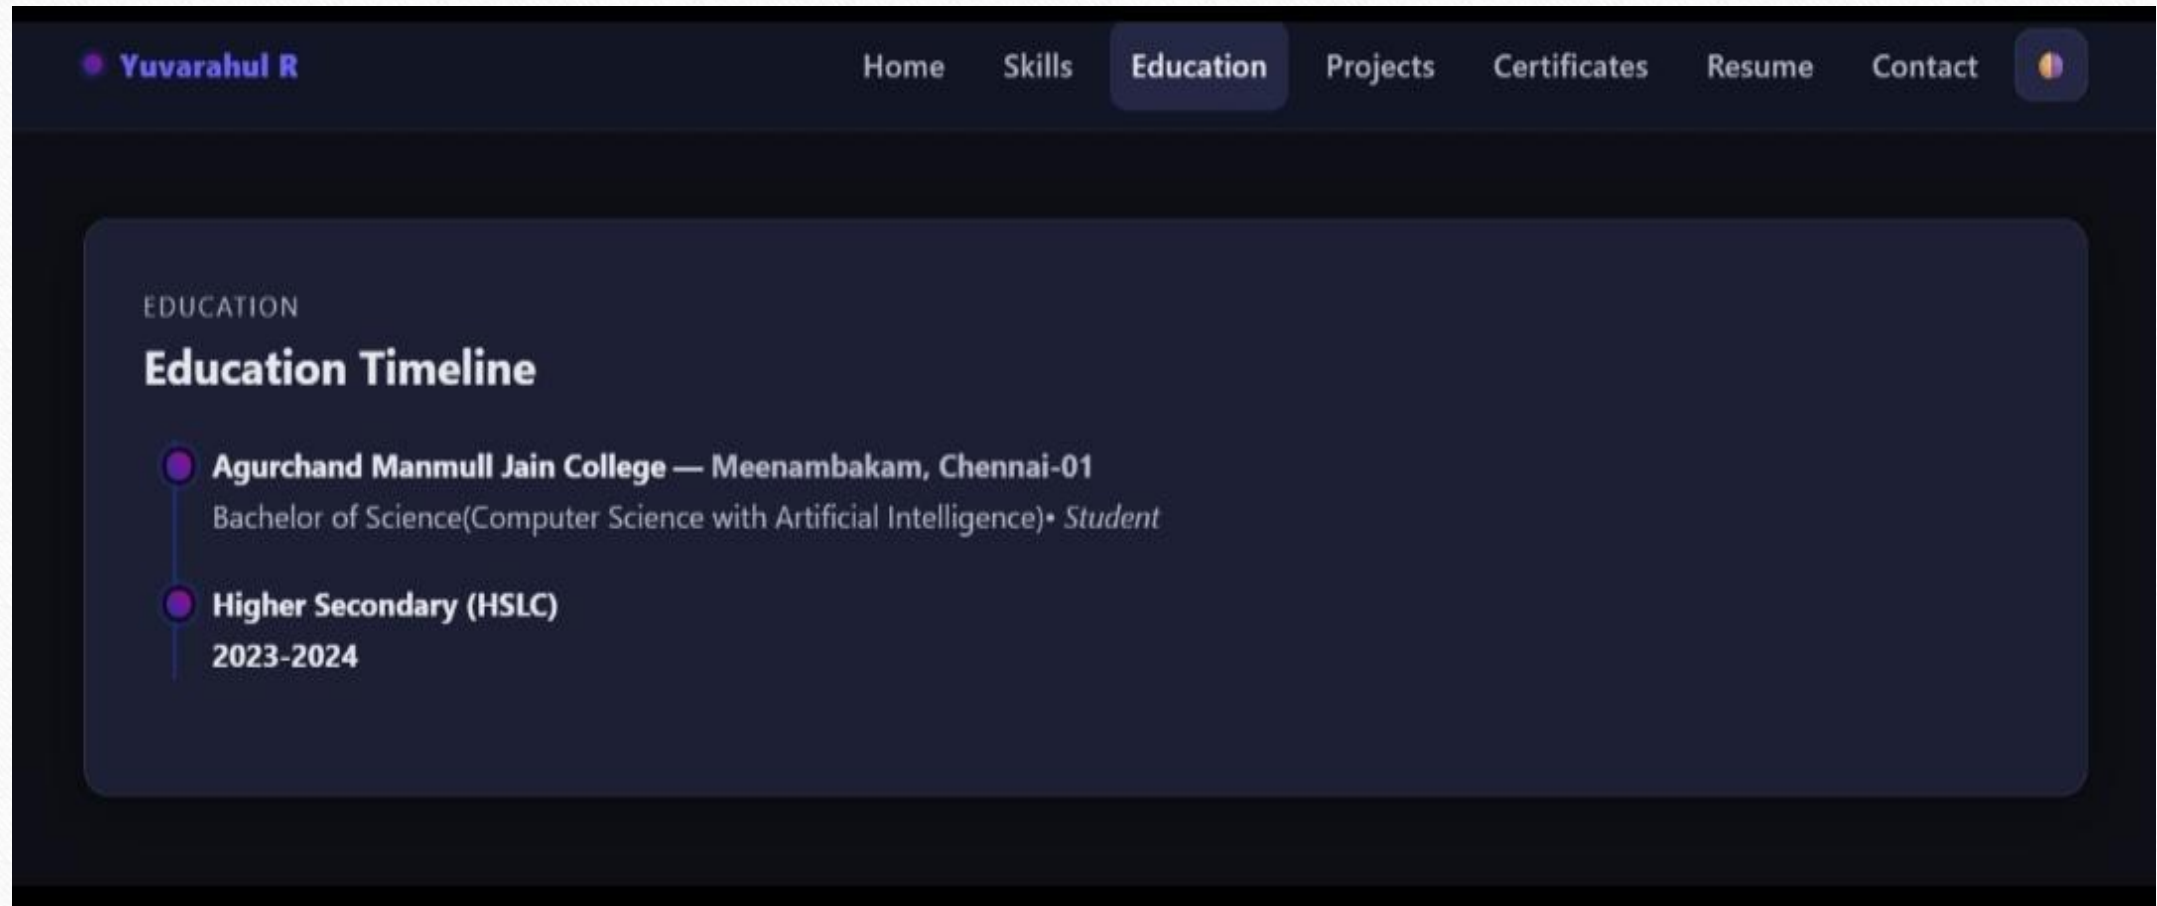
Yuvarahul R

Home Skills Education Projects Certificates Resume Contact

EDUCATION

Education Timeline

Agurchand Manmull Jain College — Meenambakam, Chennai-01

Bachelor of Science(Computer Science with Artificial Intelligence)• Student

Higher Secondary (HSLC)

2023-2024